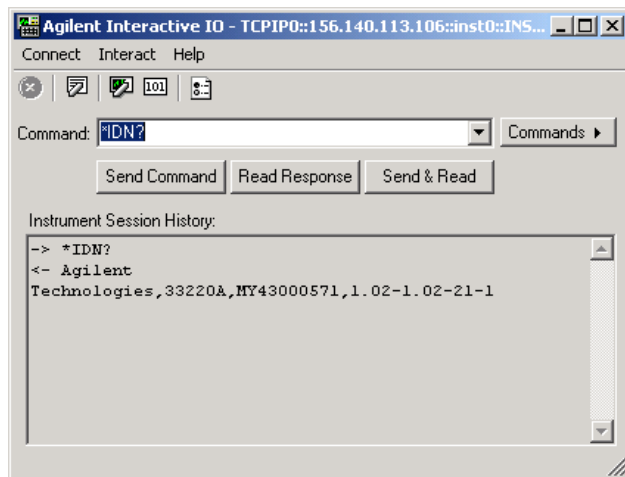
Agilent Interactive IO - TCPIP0::156.140.113.106::inst0::INS...

Connect Interact Help

101

Command: *IDN?

Commands ▸

Send Command Read Response Send & Read

Instrument Session History:

-> *IDN?
<- Agilent
Technologies,33220A,MY43000571,1.02-1.02-21-1